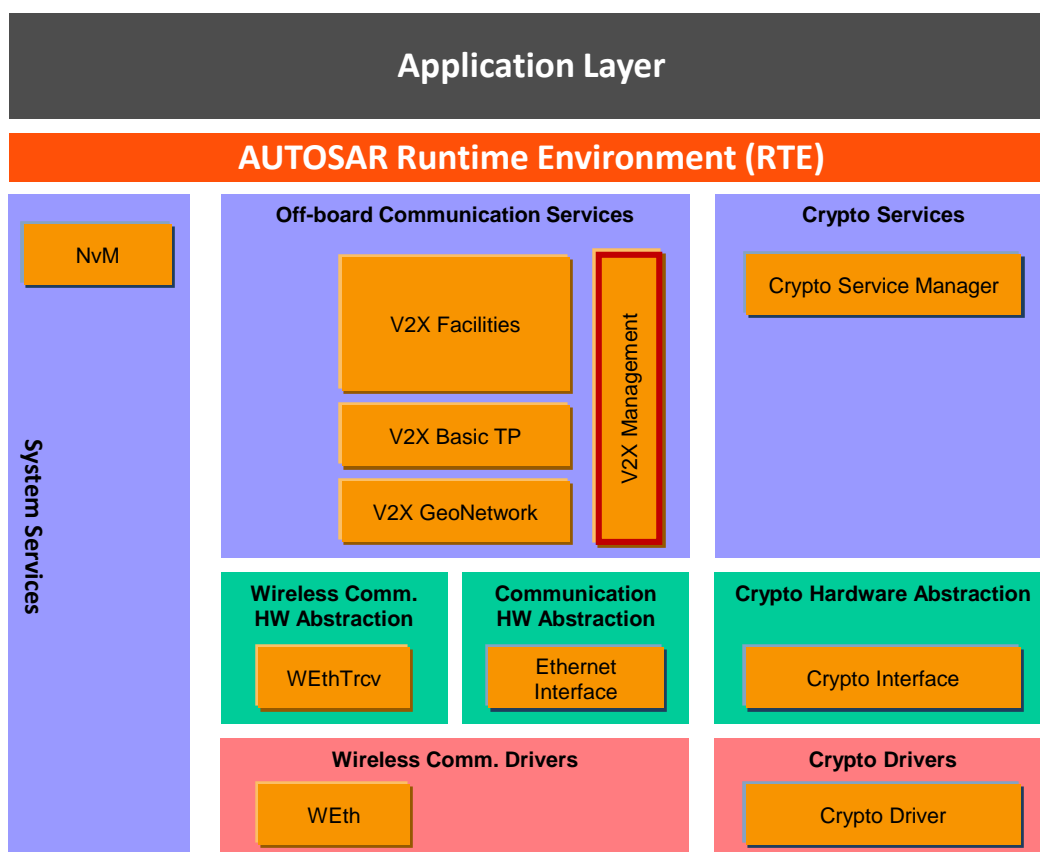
Application Layer

AUTOSAR Runtime Environment (RTE)

System Services

NvM

Off-board Communication Services

V2X Facilities

V2X Basic TP

V2X GeoNetwork

V2X Management

Crypto Services

Crypto Service Manager

Wireless Comm. HW Abstraction

WEthTrcv

Communication HW Abstraction

Ethernet Interface

Crypto Hardware Abstraction

Crypto Interface

Wireless Comm. Drivers

WEth

Crypto Drivers

Crypto Driver